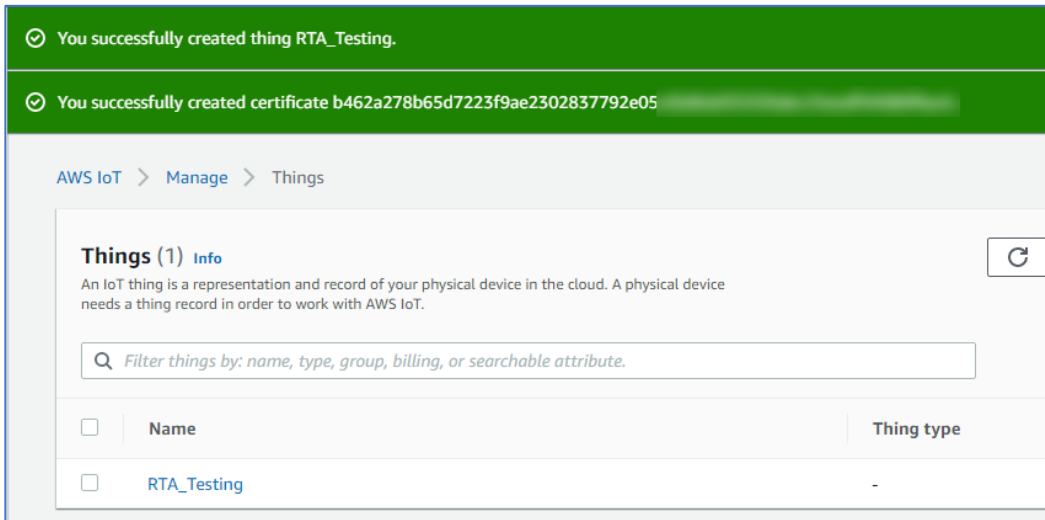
You successfully created thing RTA_Testing.

You successfully created certificate b462a278b65d7223f9ae2302837792e05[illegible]

AWS IoT > Manage > Things

Things (1) Info

An IoT thing is a representation and record of your physical device in the cloud. A physical device needs a thing record in order to work with AWS IoT.

Filter things by: name, type, group, billing, or searchable attribute.

| Name | Thing type |
|---|---|
| RTA_Testing | - |